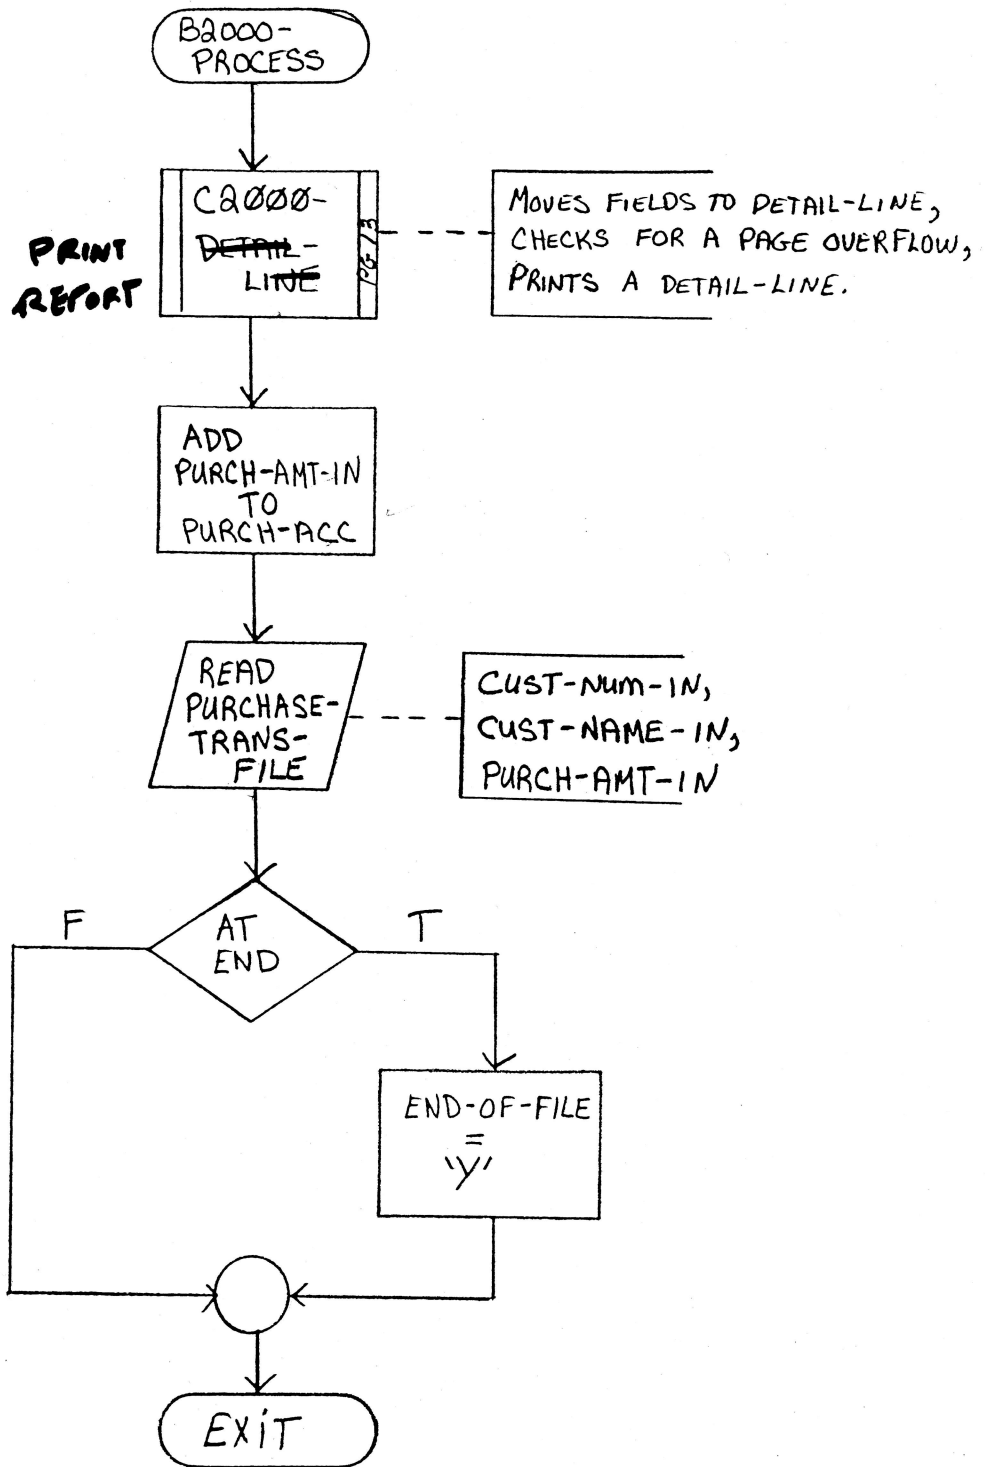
B2000-PROCESS

PRINT REPORT

C2ØØØ-DETAIL-LINE

PG 13

MOVES FIELDS TO DETAIL-LINE, CHECKS FOR A PAGE OVERFLOW, PRINTS A DETAIL-LINE.

ADD PURCH-AMT-IN TO PURCH-ACC

READ PURCHASE-TRANS-FILE

CUST-NUM-IN, CUST-NAME-IN, PURCH-AMT-IN

F

AT END

T

END-OF-FILE = 'Y'

EXIT